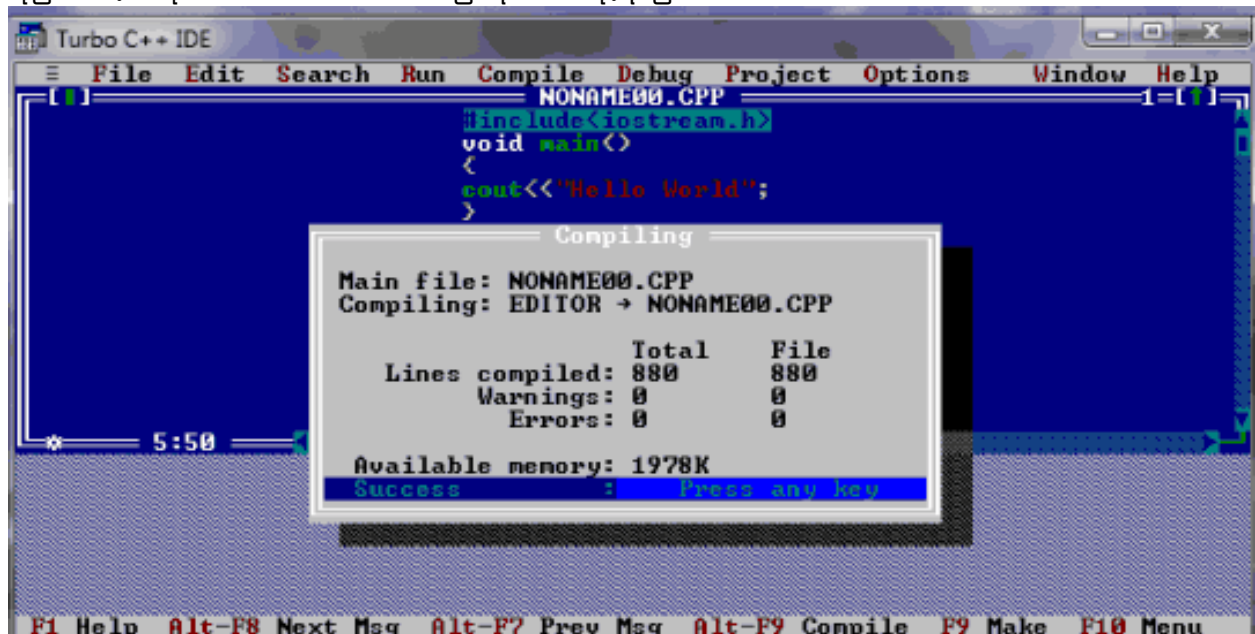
Turbo C++ IDE

≡ File Edit Search Run Compile Debug Project Options Window Help

[■] NONAME00.CPP 1=[↑]

#include<iostream.h>
void main()
{
cout<<"Hello World";
}

Compiling

Main file: NONAME00.CPP
Compiling: EDITOR → NONAME00.CPP

| | Total | File |
|---|---|---|
| Lines compiled: | 880 | 880 |
| Warnings: | 0 | 0 |
| Errors: | 0 | 0 |

Available memory: 1978K
Success : Press any key

5:50

F1 Help Alt-F8 Next Msg Alt-F7 Prev Msg Alt-F9 Compile F9 Make F10 Menu